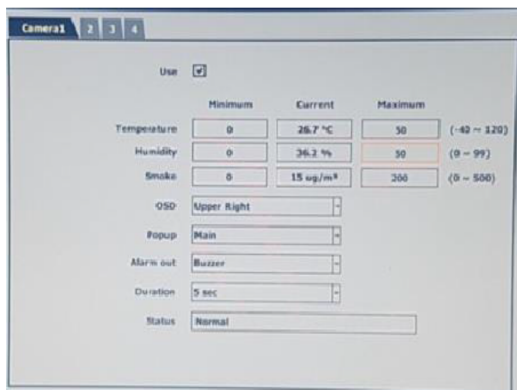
Camera1 2 3 4

Use ☑

| | Minimum | Current | Maximum | |
|---|---|---|---|---|
| Temperature | 0 | 26.7 °C | 50 | (-40 ~ 120) |
| Humidity | 0 | 36.2 % | 50 | (0 ~ 99) |
| Smoke | 0 | 15 ug/m³ | 200 | (0 ~ 500) |

OSD Upper Right

Popup Main

Alarm out Buzzer

Duration 5 sec

Status Normal